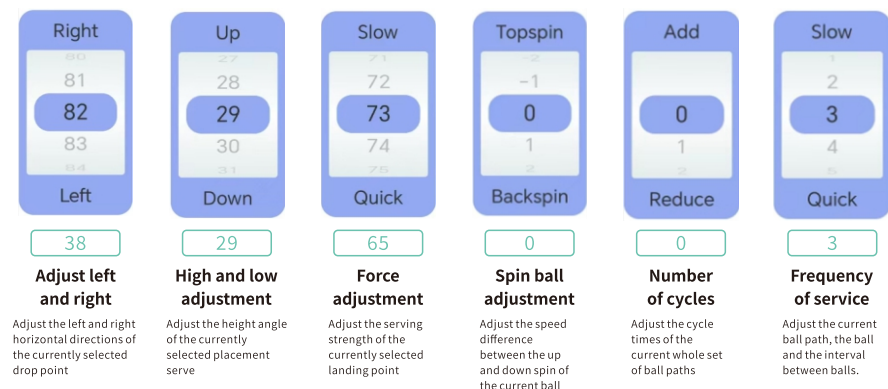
Right
80
81
82
83
84
Left

38

Adjust left and right

Adjust the left and right horizontal directions of the currently selected drop point

Up
27
28
29
30
31
Down

29

High and low adjustment

Adjust the height angle of the currently selected placement serve

Slow
71
72
73
74
75
Quick

65

Force adjustment

Adjust the serving strength of the currently selected landing point

Topspin
-2
-1
0
1
2
Backspin

0

Spin ball adjustment

Adjust the speed difference between the up and down spin of the current ball

Add
0
1
2
Reduce

0

Number of cycles

Adjust the cycle times of the current whole set of ball paths

Slow
1
2
3
4
5
Quick

3

Frequency of service

Adjust the current ball path, the ball and the interval between balls.